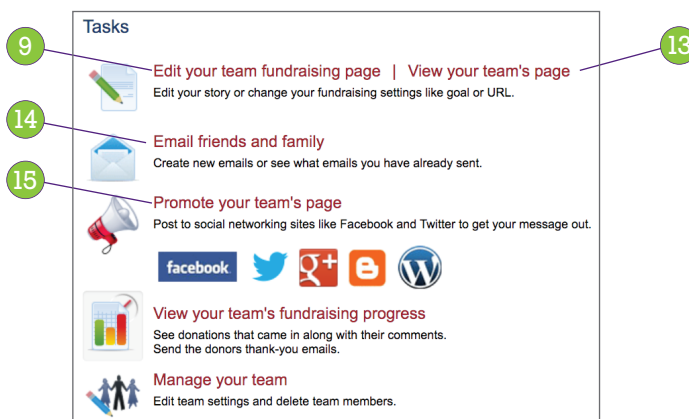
Tasks

9

13

Edit your team fundraising page | View your team's page

Edit your story or change your fundraising settings like goal or URL.

14

Email friends and family

Create new emails or see what emails you have already sent.

15

Promote your team's page

Post to social networking sites like Facebook and Twitter to get your message out.

facebook

View your team's fundraising progress

See donations that came in along with their comments.
Send the donors thank-you emails.

Manage your team

Edit team settings and delete team members.